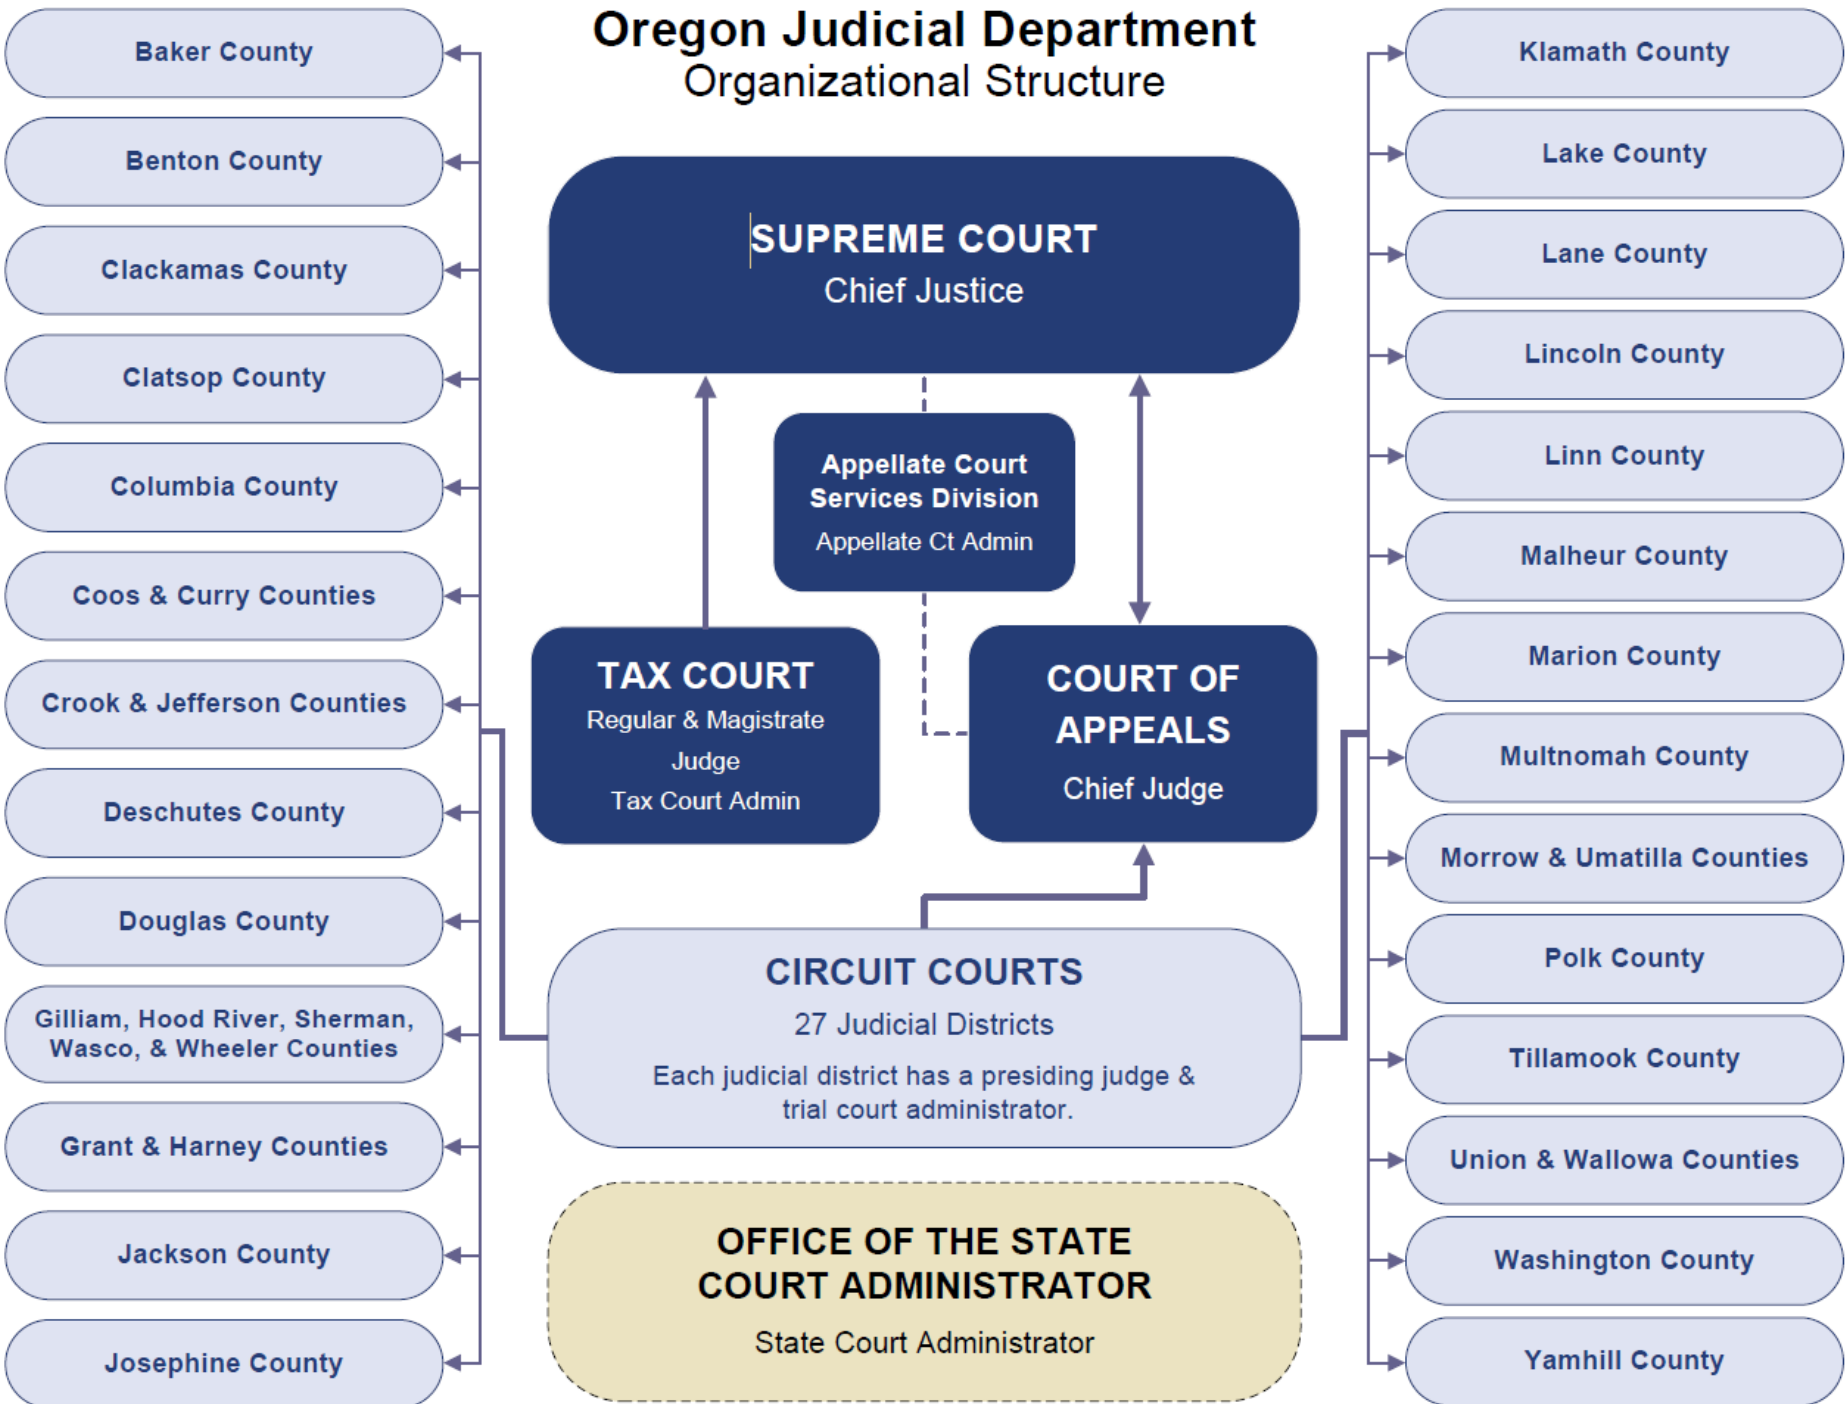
Oregon Judicial Department
Organizational Structure

SUPREME COURT
Chief Justice

Appellate Court Services Division
Appellate Ct Admin

TAX COURT
Regular & Magistrate Judge
Tax Court Admin

COURT OF APPEALS
Chief Judge

CIRCUIT COURTS
27 Judicial Districts
Each judicial district has a presiding judge & trial court administrator.

OFFICE OF THE STATE COURT ADMINISTRATOR
State Court Administrator

Baker County
Benton County
Clackamas County
Clatsop County
Columbia County
Coos & Curry Counties
Crook & Jefferson Counties
Deschutes County
Douglas County
Gilliam, Hood River, Sherman, Wasco, & Wheeler Counties
Grant & Harney Counties
Jackson County
Josephine County

Klamath County
Lake County
Lane County
Lincoln County
Linn County
Malheur County
Marion County
Multnomah County
Morrow & Umatilla Counties
Polk County
Tillamook County
Union & Wallowa Counties
Washington County
Yamhill County